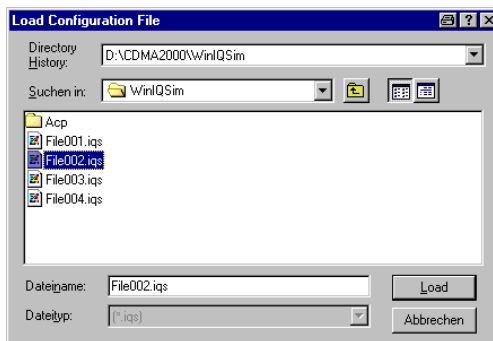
Load Configuration File

?

×

Directory History:

D:\CDMA2000\WinIQSim

Suchen in:

WinIQSim

Acp

File001.iqs

File002.iqs

File003.iqs

File004.iqs

Dateiname:

File002.iqs

Load

Dateityp:

(*.iqs)

Abbrechen